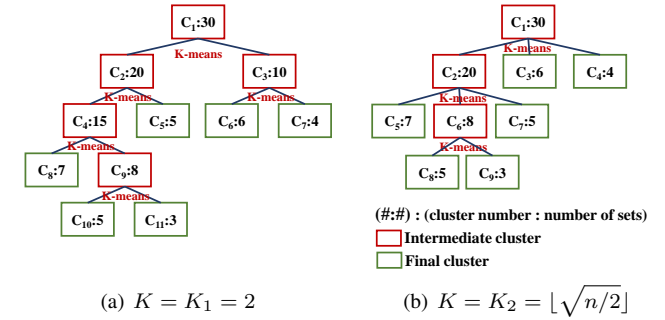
$C_1$:30
K-means
$C_2$:20
$C_3$:10
K-means
K-means
$C_4$:15
$C_5$:5
$C_6$:6
$C_7$:4
K-means
$C_8$:7
$C_9$:8
K-means
$C_{10}$:5
$C_{11}$:3

(a) $K = K_1 = 2$

$C_1$:30
K-means
$C_2$:20
$C_3$:6
$C_4$:4
K-means
$C_5$:7
$C_6$:8
$C_7$:5
K-means
$C_8$:5
$C_9$:3

(#:#) : (cluster number : number of sets)
Intermediate cluster
Final cluster

(b) $K = K_2 = \lfloor \sqrt{n/2} \rfloor$